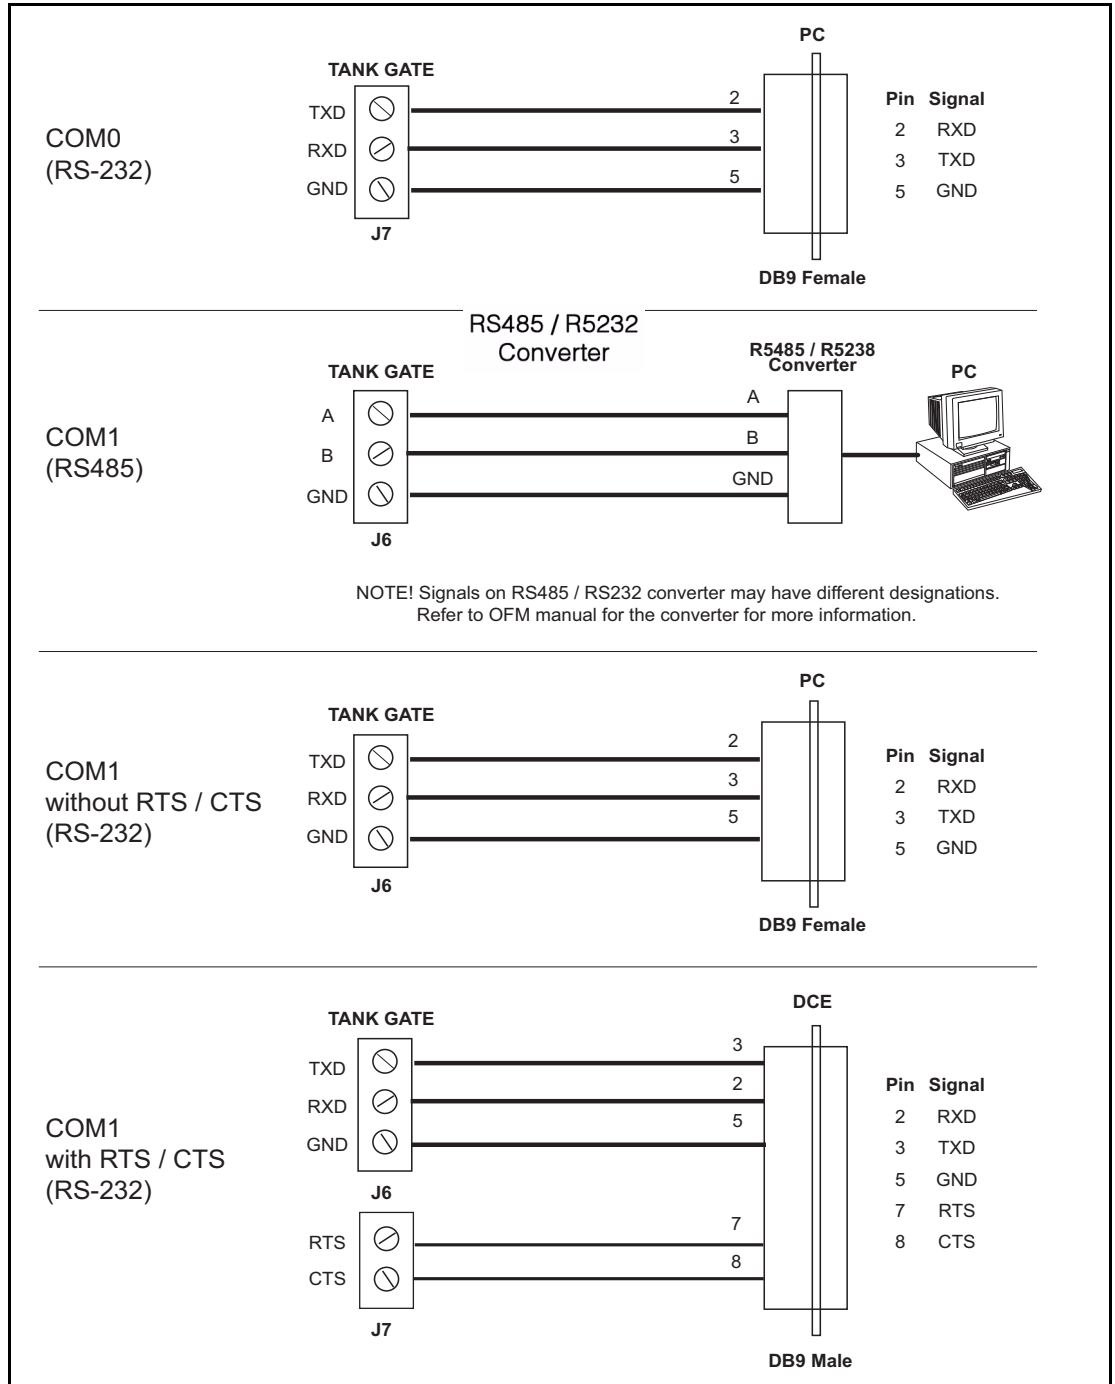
PC

TANK GATE

TXD
RXD
GND

J7

2
3
5

COM0
(RS-232)

| Pin | Signal |
|---|---|
| 2 | RXD |
| 3 | TXD |
| 5 | GND |

DB9 Female

RS485 / R5232
Converter

TANK GATE

R5485 / R5238
Converter

PC

A
B
GND

J6

A
B
GND

COM1
(RS485)

NOTE! Signals on RS485 / RS232 converter may have different designations. Refer to OFM manual for the converter for more information.

PC

TANK GATE

TXD
RXD
GND

J6

2
3
5

COM1
without RTS / CTS
(RS-232)

| Pin | Signal |
|---|---|
| 2 | RXD |
| 3 | TXD |
| 5 | GND |

DB9 Female

DCE

TANK GATE

TXD
RXD
GND

J6

3
2
5

COM1
with RTS / CTS
(RS-232)

| Pin | Signal |
|---|---|
| 2 | RXD |
| 3 | TXD |
| 5 | GND |
| 7 | RTS |
| 8 | CTS |

RTS
CTS

J7

7
8

DB9 Male